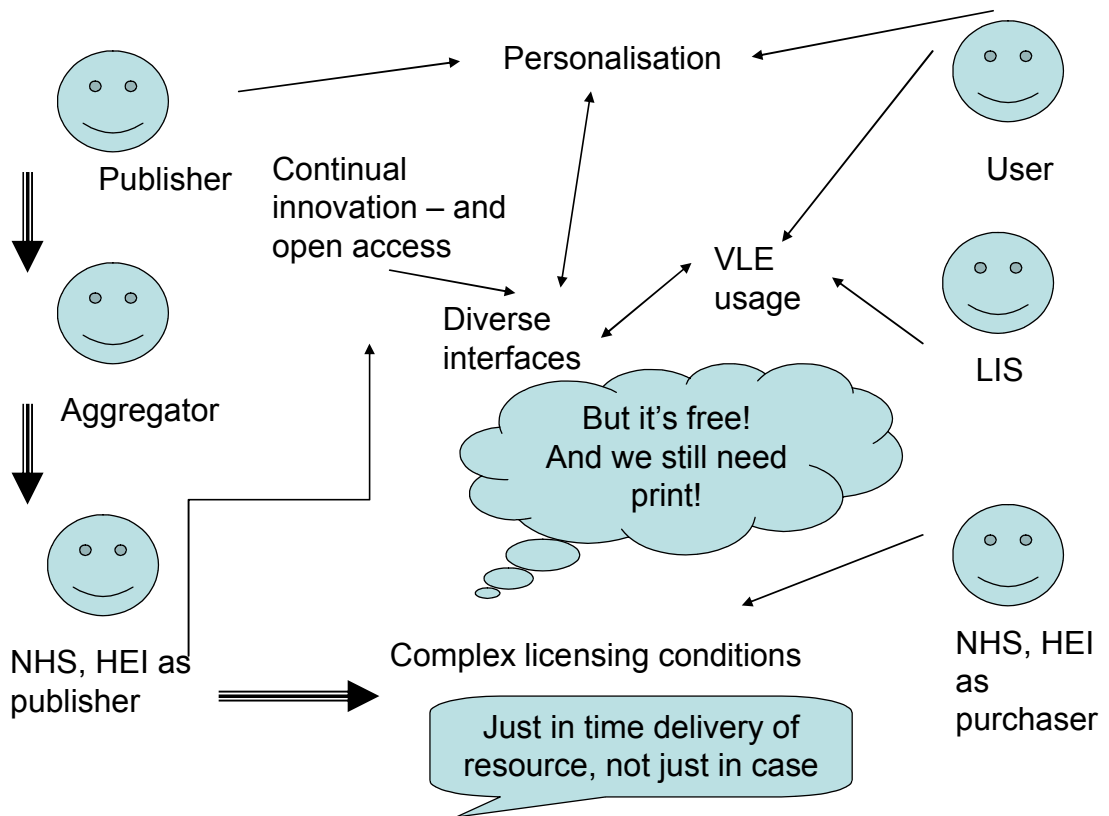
Personalisation

Publisher

Continual innovation – and open access

User

VLE usage

Diverse interfaces

Aggregator

LIS

But it's free! And we still need print!

NHS, HEI as publisher

Complex licensing conditions

NHS, HEI as purchaser

Just in time delivery of resource, not just in case